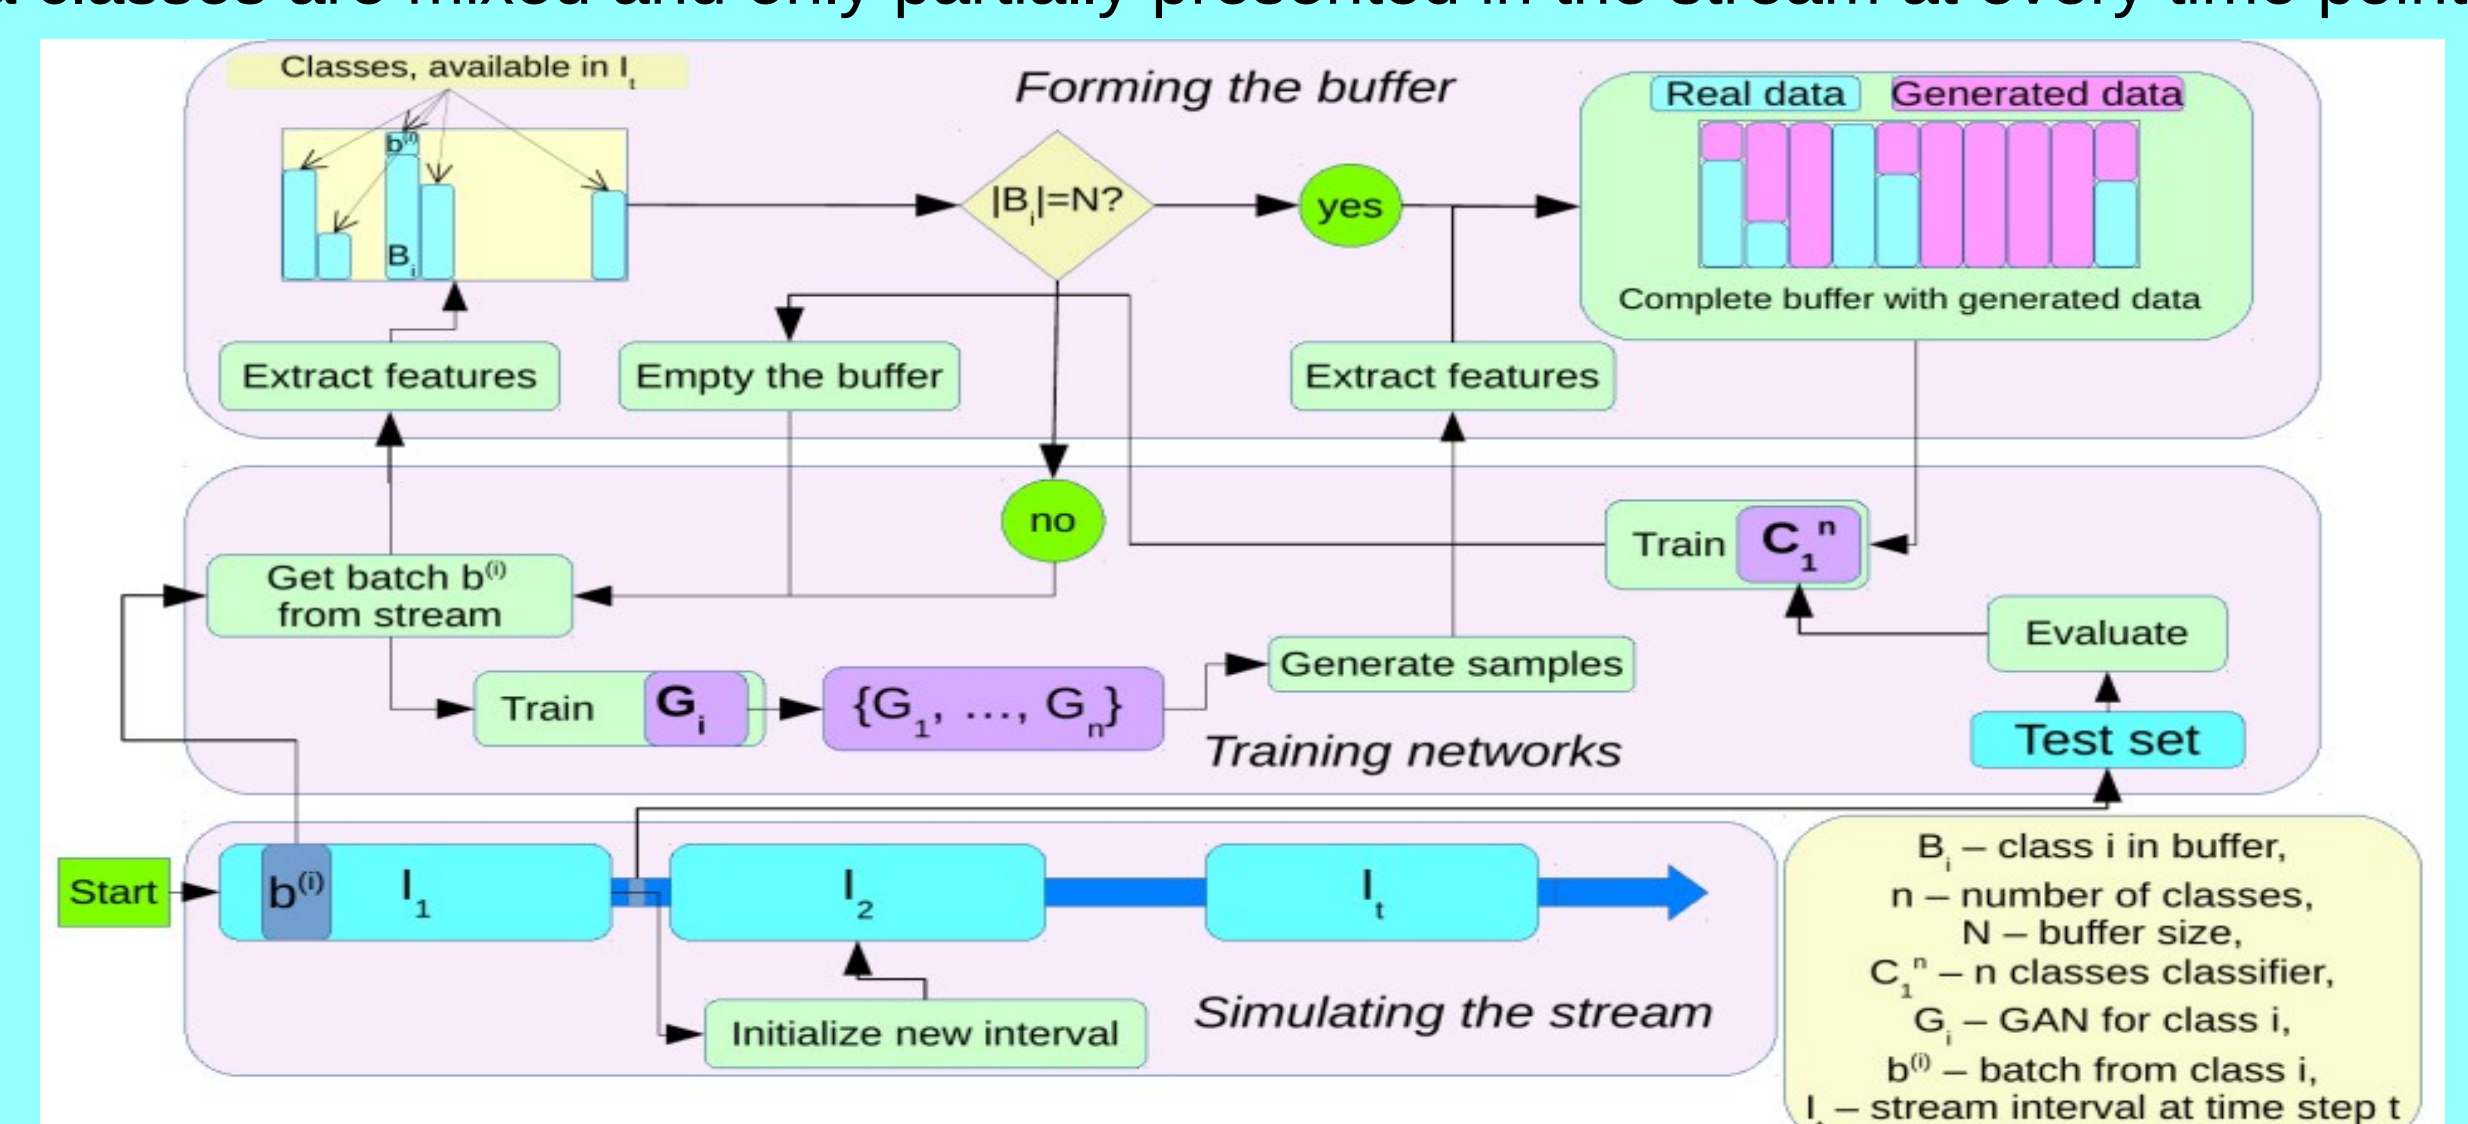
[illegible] classes are mixed and only partially presented in the stream at every time point

Classes, available in $I_t$

$b^{(i)}$

$B_i$

Forming the buffer

$|B_i|=N?$

yes

Real data

Generated data

Complete buffer with generated data

Extract features

Empty the buffer

Extract features

no

Train $C_1^n$

Get batch $b^{(i)}$ from stream

Evaluate

Train $G_i$

$\{G_1, \ldots, G_n\}$

Generate samples

Training networks

Test set

Start

$b^{(i)}$ $I_1$

$I_2$

$I_t$

Initialize new interval

Simulating the stream

$B_i$ – class i in buffer,
n – number of classes,
N – buffer size,
$C_1^n$ – n classes classifier,
$G_i$ – GAN for class i,
$b^{(i)}$ – batch from class i,
$I_t$ – stream interval at time step t